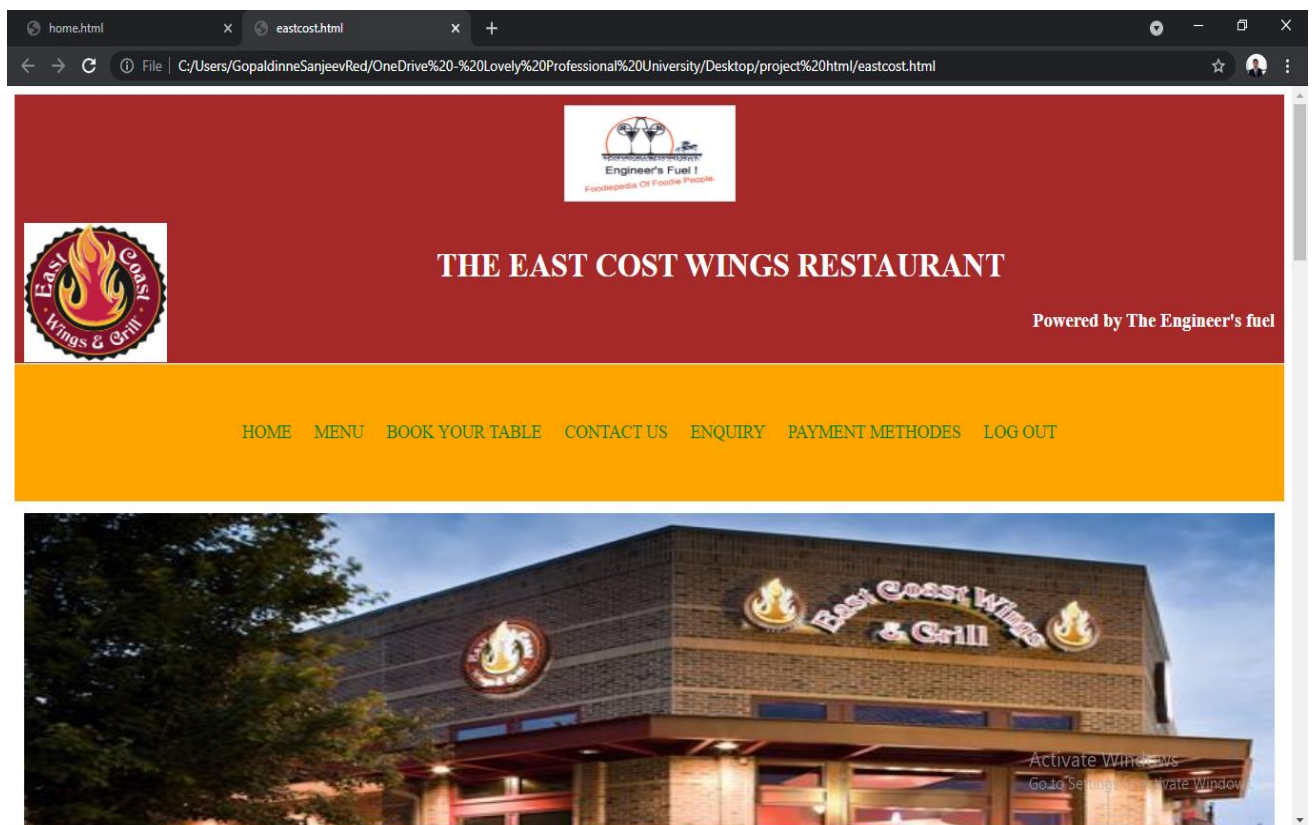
home.html
eastcost.html
File | C:/Users/GopaldinneSanjeevRed/OneDrive%20-%20Lovely%20Professional%20University/Desktop/project%20html/eastcost.html

Engineer's Fuel !
Foodiepedia Of Foodie People.

East Coast Wings & Grill

THE EAST COST WINGS RESTAURANT

Powered by The Engineer's fuel

HOME MENU BOOK YOUR TABLE CONTACT US ENQUIRY PAYMENT METHODES LOG OUT

East Coast Wings & Grill

Activate Windows
Go to Settings to activate Windows.